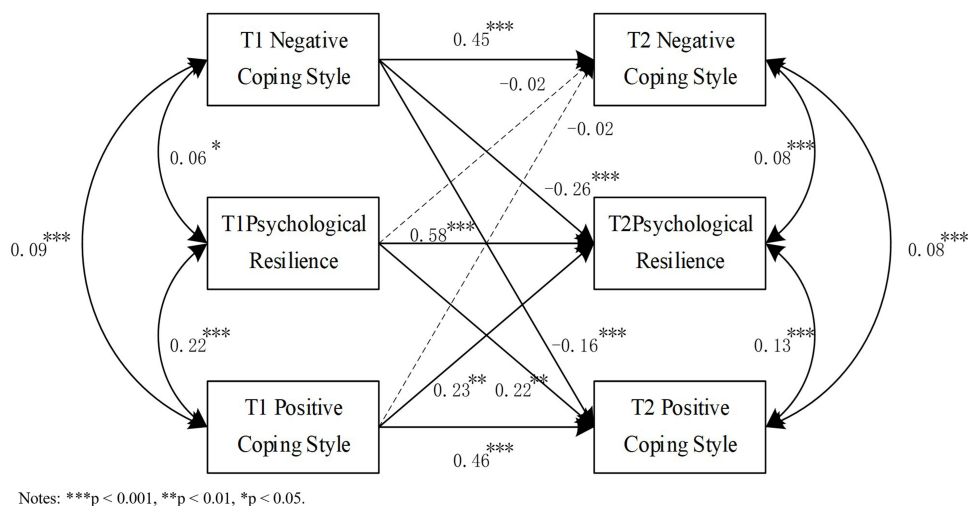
T1 Negative Coping Style

T2 Negative Coping Style

0.45***

-0.02

-0.02

0.06*

0.08***

-0.26***

T1Psychological Resilience

0.58***

T2Psychological Resilience

0.09***

0.08***

0.22***

-0.16***

0.13***

0.23**

0.22**

T1 Positive Coping Style

T2 Positive Coping Style

0.46***

Notes: ***p < 0.001, **p < 0.01, *p < 0.05.